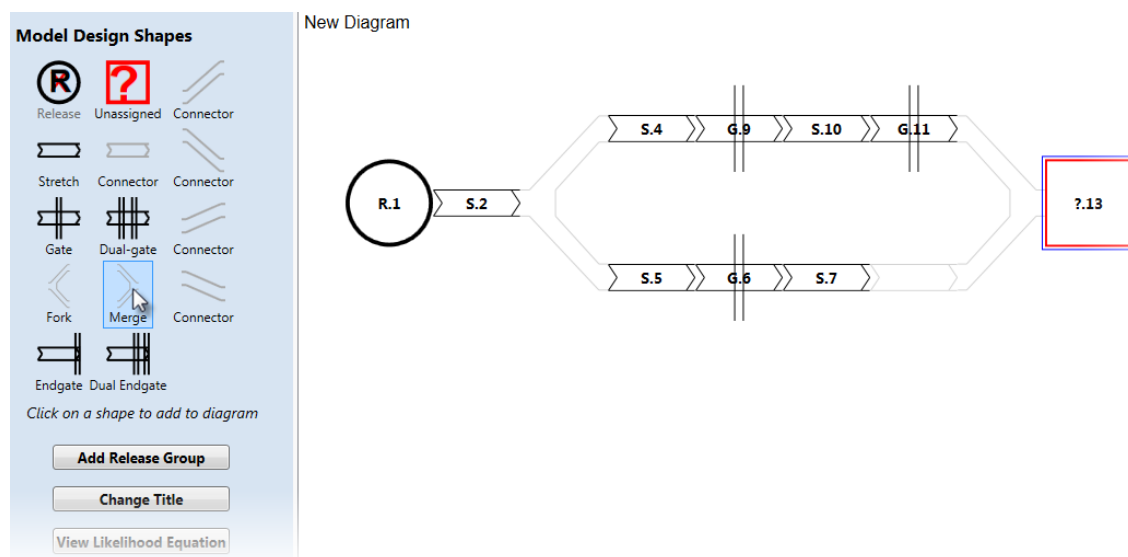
Model Design Shapes

Release Unassigned Connector

Stretch Connector Connector

Gate Dual-gate Connector

Fork Merge Connector

Endgate Dual Endgate

Click on a shape to add to diagram

Add Release Group

Change Title

View Likelihood Equation

New Diagram

R.1 S.2 S.4 G.9 S.10 G.11 S.5 G.6 S.7 ?.13